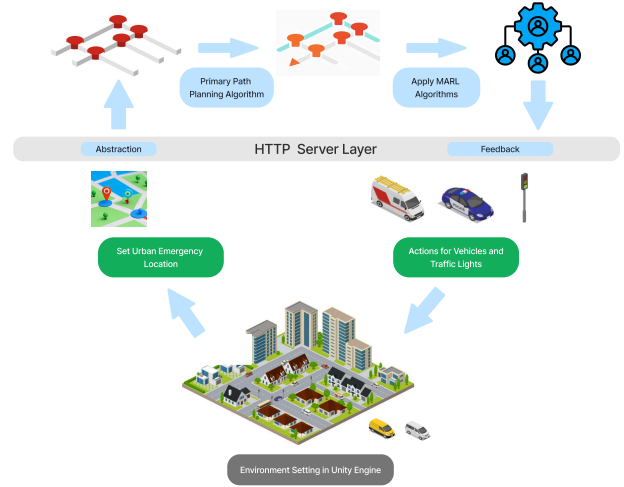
Primary Path Planning Algorithm

Apply MARL Algorithms

Abstraction

HTTP Server Layer

Feedback

Set Urban Emergency Location

Actions for Vehicles and Traffic Lights

Environment Setting in Unity Engine